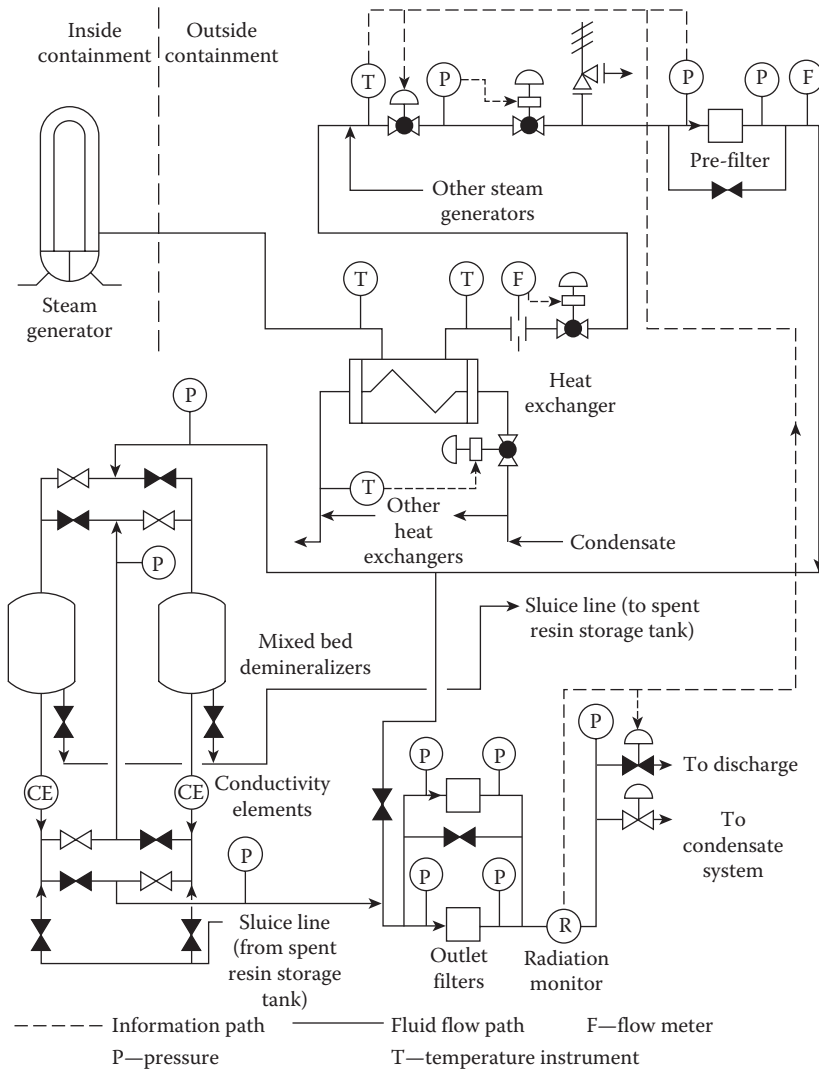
Inside containment
Outside containment

T
P
P
P
F

Pre-filter

Other steam generators

Steam generator

T
T
F

Heat exchanger

P

T

Other heat exchangers

Condensate

P

Sluice line (to spent resin storage tank)

Mixed bed demineralizers

CE
CE

Conductivity elements

P
P
P

To discharge

To condensate system

P
P
P

Sluice line (from spent resin storage tank)

R

Outlet filters

Radiation monitor

Information path
Fluid flow path
F—flow meter
P—pressure
T—temperature instrument